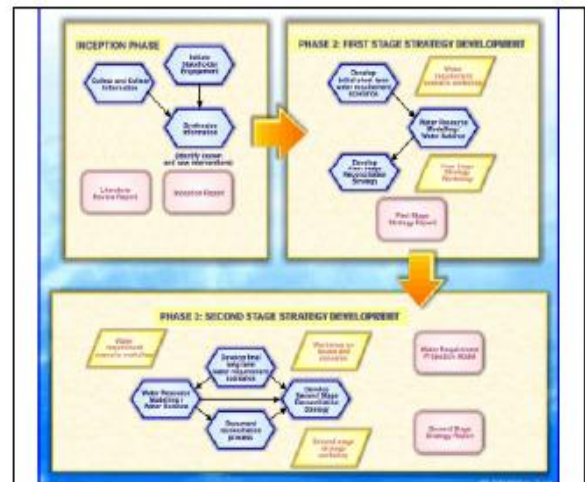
INCEPTION PHASE

Initiate Stakeholder Engagement

Gather and Collate Information

Synthesise Information

(Identify issues and new interventions)

Literature Review Report

Inception Report

PHASE 2: FIRST STAGE STRATEGY DEVELOPMENT

Develop Initial short term water requirement scenarios

Water requirement scenario workshop

Water Resource Modelling / Water balance

Develop First Stage Reconciliation Strategy

First Stage Strategy Workshop

First Stage Strategy Report

PHASE 3: SECOND STAGE STRATEGY DEVELOPMENT

Water requirement scenario workshop

Develop final long term water requirement scenarios

Workshop on future water scenarios

Water Requirement Projection Model

Water Resource Modelling / Water balance

Develop Second Stage Reconciliation Strategy

Document reconciliation process

Second stage strategy workshop

Second Stage Strategy Report